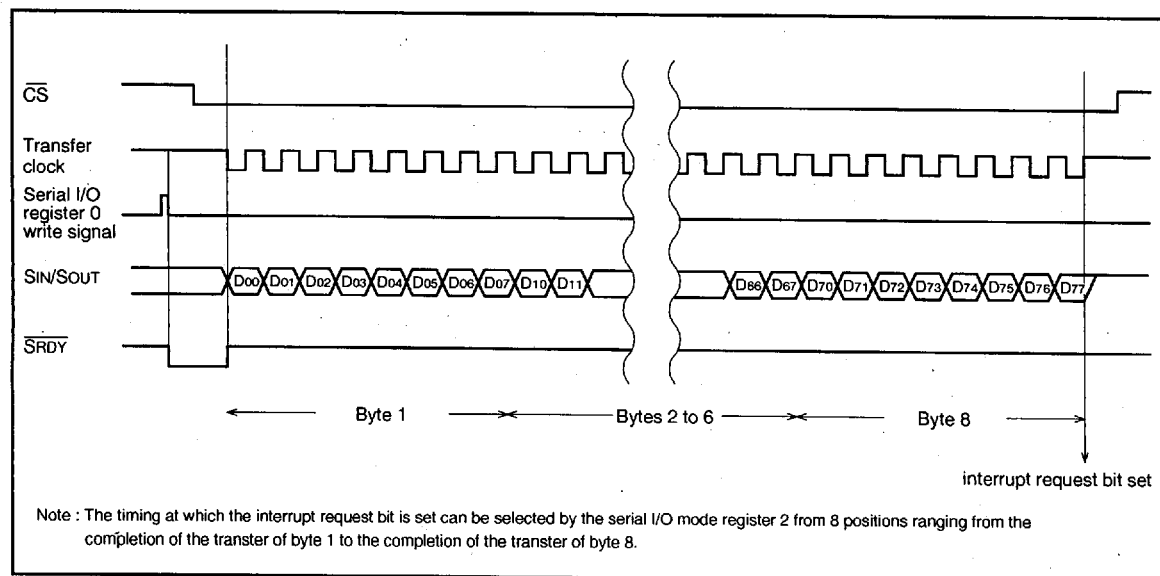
$\overline{CS}$

Transfer clock

Serial I/O register 0 write signal

SIN/SOUT

D00 D01 D02 D03 D04 D05 D06 D07 D10 D11

D66 D67 D70 D71 D72 D73 D74 D75 D76 D77

$\overline{SRDY}$

Byte 1

Bytes 2 to 6

Byte 8

interrupt request bit set

Note : The timing at which the interrupt request bit is set can be selected by the serial I/O mode register 2 from 8 positions ranging from the completion of the transter of byte 1 to the completion of the transter of byte 8.